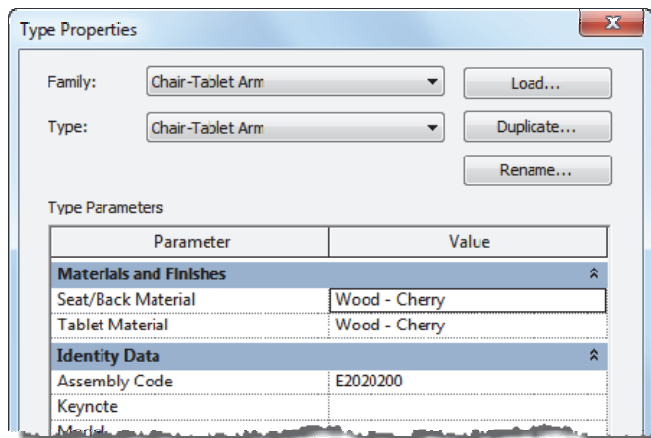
Type Properties

Family: Chair-Tablet Arm

Type: Chair-Tablet Arm

Load...

Duplicate...

Rename...

Type Parameters

| Parameter | Value |
|---|---|
| Materials and Finishes | |
| Seat/Back Material | Wood - Cherry |
| Tablet Material | Wood - Cherry |
| Identity Data | |
| Assembly Code | E2020200 |
| Keynote | |
| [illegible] | |